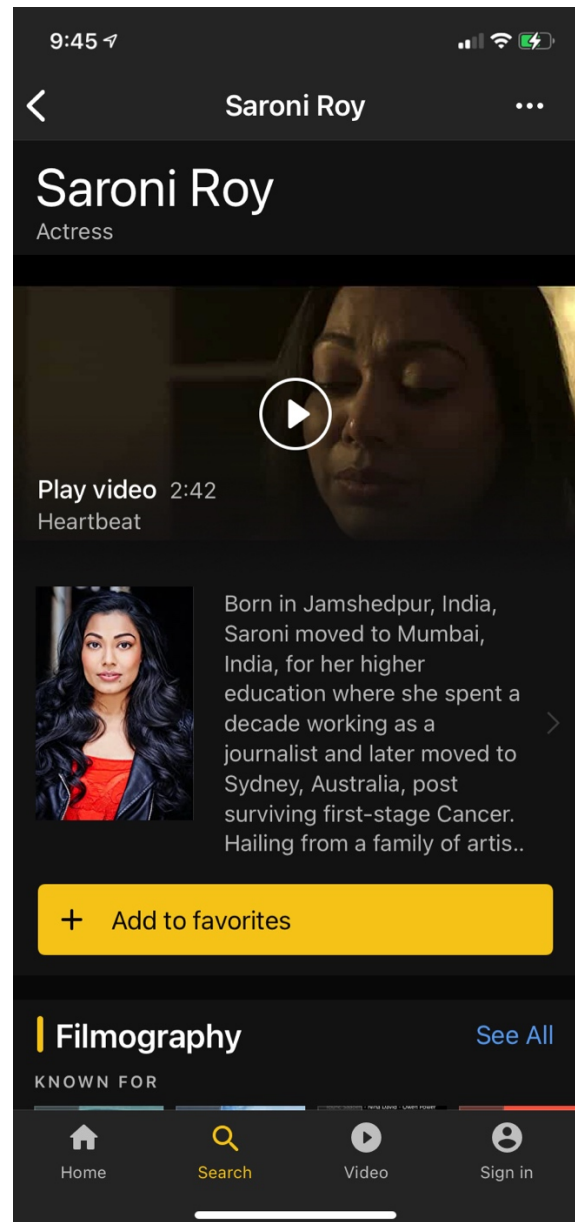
9:45

Saroni Roy

Saroni Roy
Actress

Play video 2:42
Heartbeat

Born in Jamshedpur, India, Saroni moved to Mumbai, India, for her higher education where she spent a decade working as a journalist and later moved to Sydney, Australia, post surviving first-stage Cancer. Hailing from a family of artis..

+ Add to favorites

Filmography See All

KNOWN FOR

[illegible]

Home Search Video Sign in